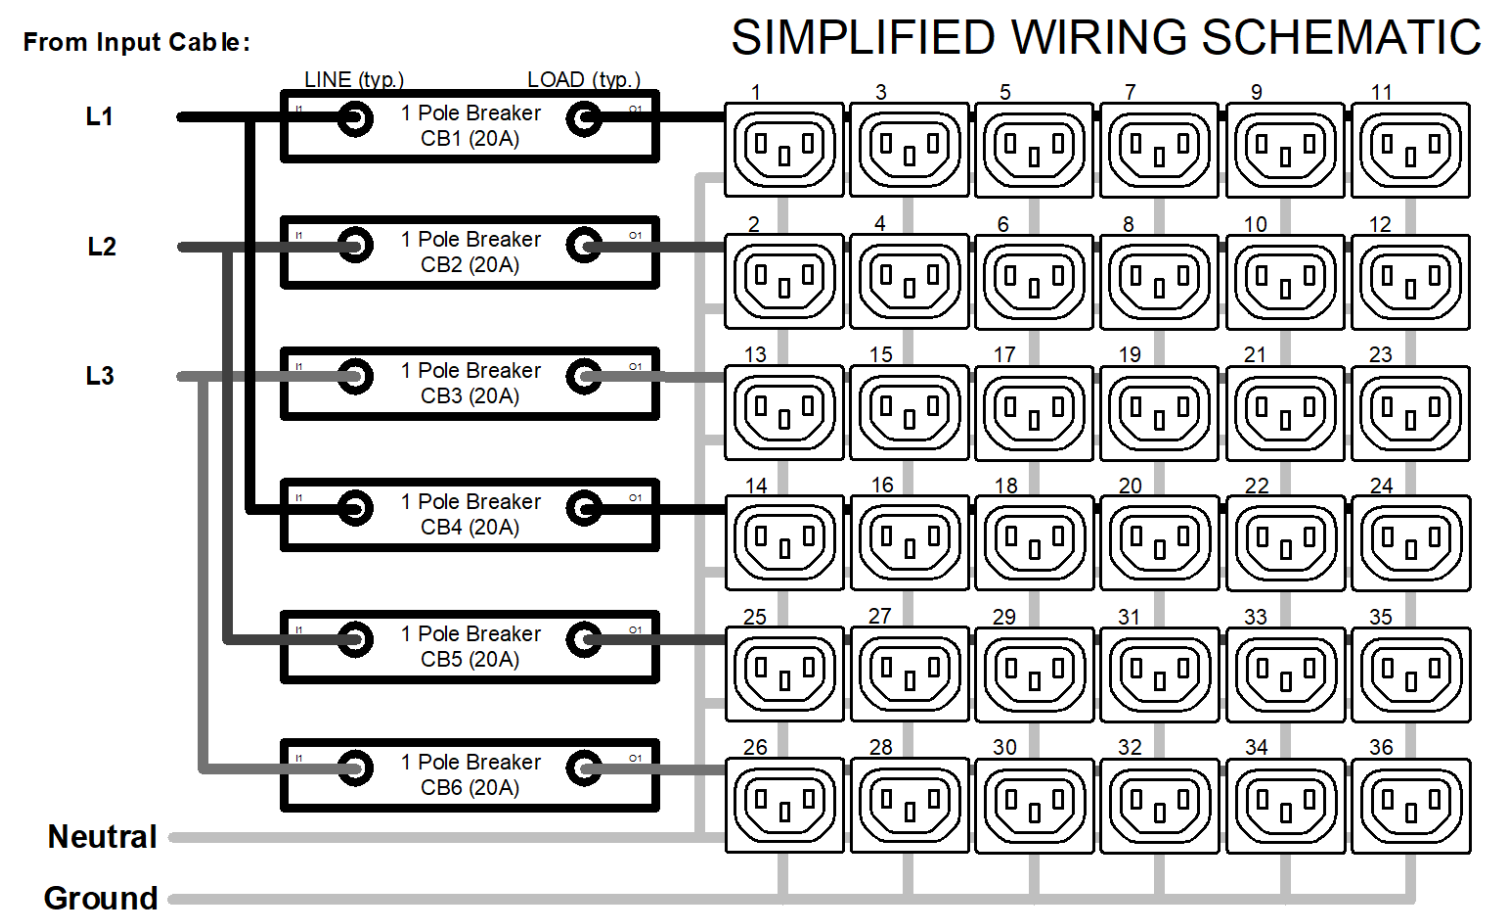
From Input Cable:

SIMPLIFIED WIRING SCHEMATIC

LINE (typ.)
LOAD (typ.)

L1
L2
L3

I1 1 Pole Breaker CB1 (20A) O1
I1 1 Pole Breaker CB2 (20A) O1
I1 1 Pole Breaker CB3 (20A) O1
I1 1 Pole Breaker CB4 (20A) O1
I1 1 Pole Breaker CB5 (20A) O1
I1 1 Pole Breaker CB6 (20A) O1

1 3 5 7 9 11
2 4 6 8 10 12
13 15 17 19 21 23
14 16 18 20 22 24
25 27 29 31 33 35
26 28 30 32 34 36

Neutral
Ground